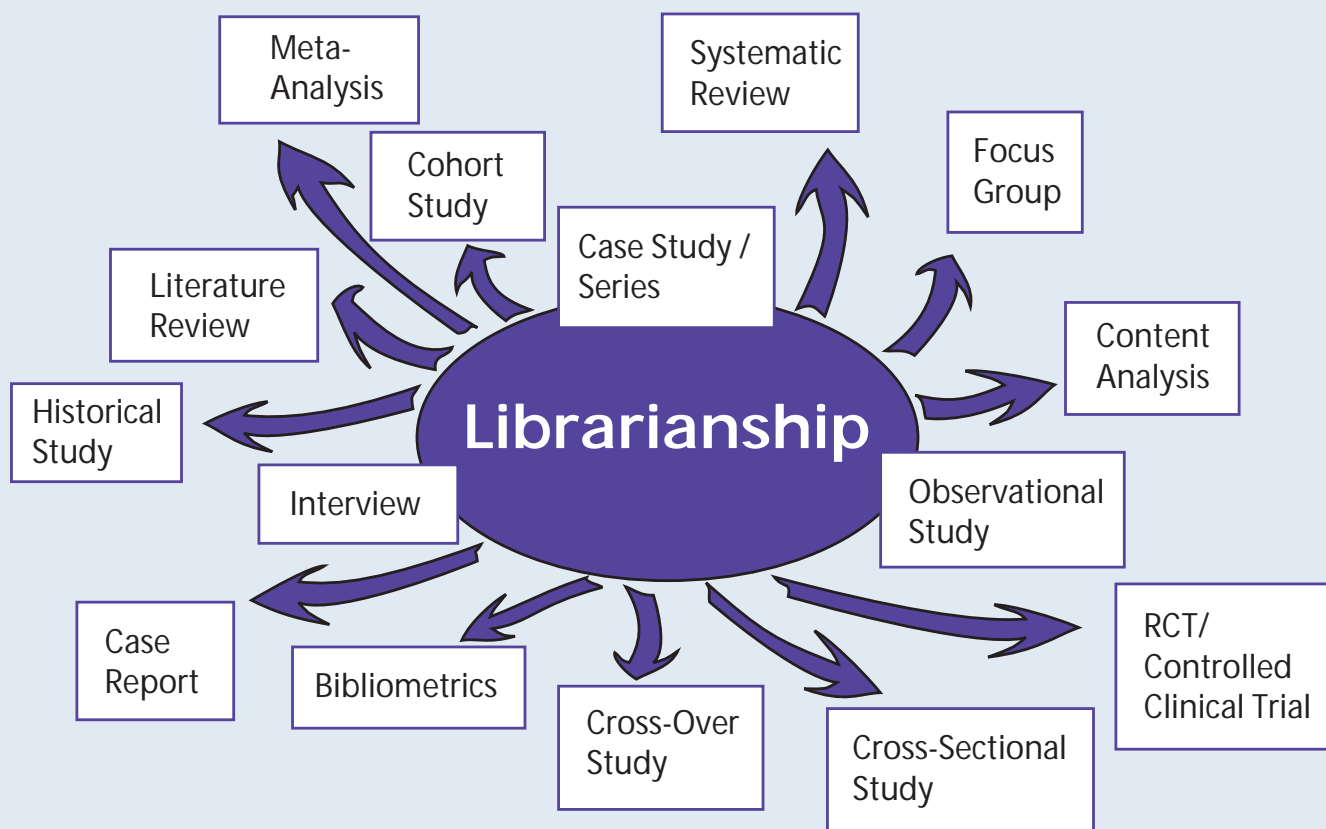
Meta-Analysis

Systematic Review

Focus Group

Cohort Study

Case Study / Series

Literature Review

Content Analysis

Historical Study

Librarianship

Interview

Observational Study

Case Report

Bibliometrics

Cross-Over Study

Cross-Sectional Study

RCT/ Controlled Clinical Trial